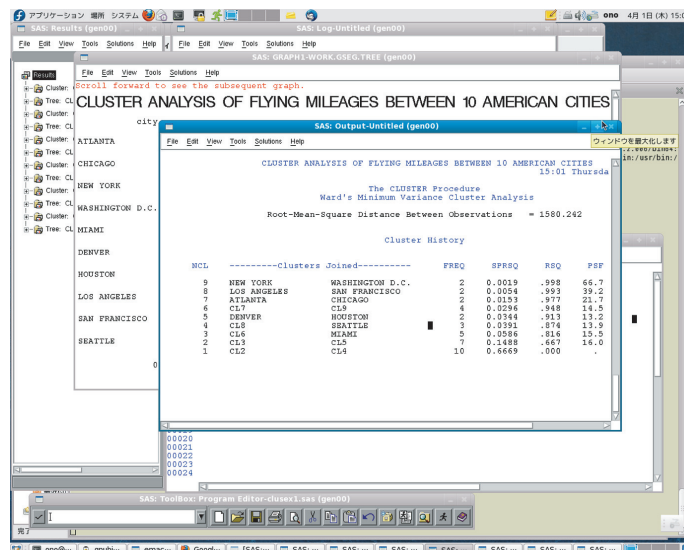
アプリケーション 場所 システム ono 4月 1日 (木) 15:0

SAS: Results (gen00)

File Edit View Tools Solutions Help

Results
Cluster:
Tree: CL
Cluster:
Tree: CL
Cluster:
Tree: CL
Cluster:
Tree: CL
Cluster:
Tree: CL
Cluster:
Tree: CL

SAS: Log-Untitled (gen00)

File Edit View Tools Solutions Help

SAS: GRAPH1-WORK.GSEG.TREE (gen00)

File Edit View Tools Solutions Help

Scroll forward to see the subsequent graph.

CLUSTER ANALYSIS OF FLYING MILEAGES BETWEEN 10 AMERICAN CITIES

city

ATLANTA
CHICAGO
NEW YORK
WASHINGTON D.C.
MIAMI
DENVER
HOUSTON
LOS ANGELES
SAN FRANCISCO
SEATTLE

SAS: Output-Untitled (gen00)

File Edit View Tools Solutions Help

ウィンドウを最大化します

CLUSTER ANALYSIS OF FLYING MILEAGES BETWEEN 10 AMERICAN CITIES
15:01 Thursda

The CLUSTER Procedure
Ward's Minimum Variance Cluster Analysis

Root-Mean-Square Distance Between Observations = 1580.242

Cluster History

| NCL | ---------Clusters Joined--------- | | FREQ | SPRSQ | RSQ | PSF |
|---|---|---|---|---|---|---|
| 9 | NEW YORK | WASHINGTON D.C. | 2 | 0.0019 | .998 | 66.7 |
| 8 | LOS ANGELES | SAN FRANCISCO | 2 | 0.0054 | .993 | 39.2 |
| 7 | ATLANTA | CHICAGO | 2 | 0.0153 | .977 | 21.7 |
| 6 | CL7 | CL9 | 4 | 0.0296 | .948 | 14.5 |
| 5 | DENVER | HOUSTON | 2 | 0.0344 | .913 | 13.2 |
| 4 | CL8 | SEATTLE | 3 | 0.0391 | .874 | 13.9 |
| 3 | CL6 | MIAMI | 5 | 0.0586 | .816 | 15.5 |
| 2 | CL3 | CL5 | 7 | 0.1488 | .667 | 16.0 |
| 1 | CL2 | CL4 | 10 | 0.6669 | .000 | . |

in:/usr/bin:/

00020
00021
00022
00023
00024

SAS: ToolBox: Program Editor-clusex1.sas (gen00)

完了